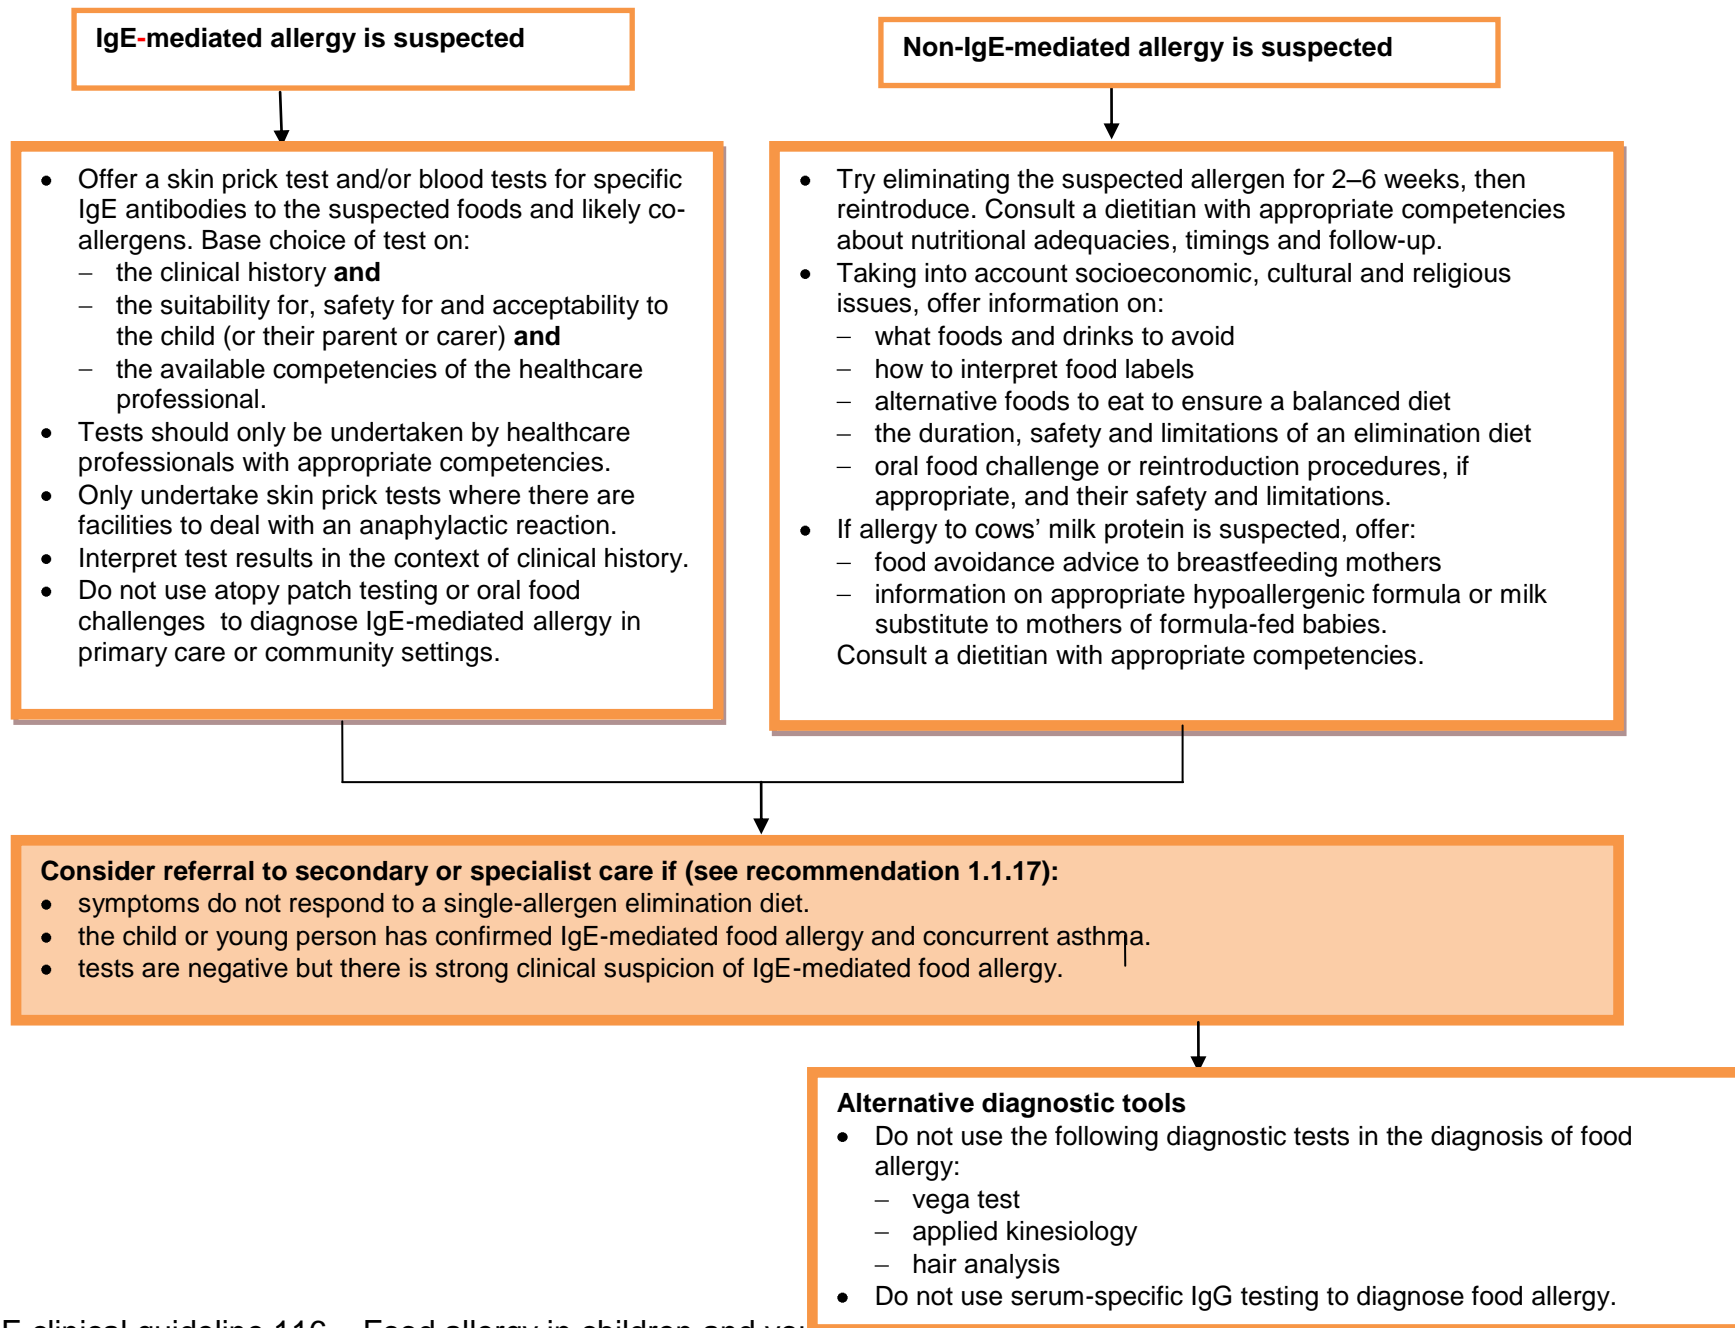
IgE-mediated allergy is suspected

Non-IgE-mediated allergy is suspected

- Offer a skin prick test and/or blood tests for specific IgE antibodies to the suspected foods and likely co-allergens. Base choice of test on:
  – the clinical history **and**
  – the suitability for, safety for and acceptability to the child (or their parent or carer) **and**
  – the available competencies of the healthcare professional.
- Tests should only be undertaken by healthcare professionals with appropriate competencies.
- Only undertake skin prick tests where there are facilities to deal with an anaphylactic reaction.
- Interpret test results in the context of clinical history.
- Do not use atopy patch testing or oral food challenges to diagnose IgE-mediated allergy in primary care or community settings.

- Try eliminating the suspected allergen for 2–6 weeks, then reintroduce. Consult a dietitian with appropriate competencies about nutritional adequacies, timings and follow-up.
- Taking into account socioeconomic, cultural and religious issues, offer information on:
  – what foods and drinks to avoid
  – how to interpret food labels
  – alternative foods to eat to ensure a balanced diet
  – the duration, safety and limitations of an elimination diet
  – oral food challenge or reintroduction procedures, if appropriate, and their safety and limitations.
- If allergy to cows' milk protein is suspected, offer:
  – food avoidance advice to breastfeeding mothers
  – information on appropriate hypoallergenic formula or milk substitute to mothers of formula-fed babies.
  Consult a dietitian with appropriate competencies.

**Consider referral to secondary or specialist care if (see recommendation 1.1.17):**
- symptoms do not respond to a single-allergen elimination diet.
- the child or young person has confirmed IgE-mediated food allergy and concurrent asthma.
- tests are negative but there is strong clinical suspicion of IgE-mediated food allergy.

**Alternative diagnostic tools**
- Do not use the following diagnostic tests in the diagnosis of food allergy:
  – vega test
  – applied kinesiology
  – hair analysis
- Do not use serum-specific IgG testing to diagnose food allergy.

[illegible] clinical guideline 116 – Food allergy in children and yo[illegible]